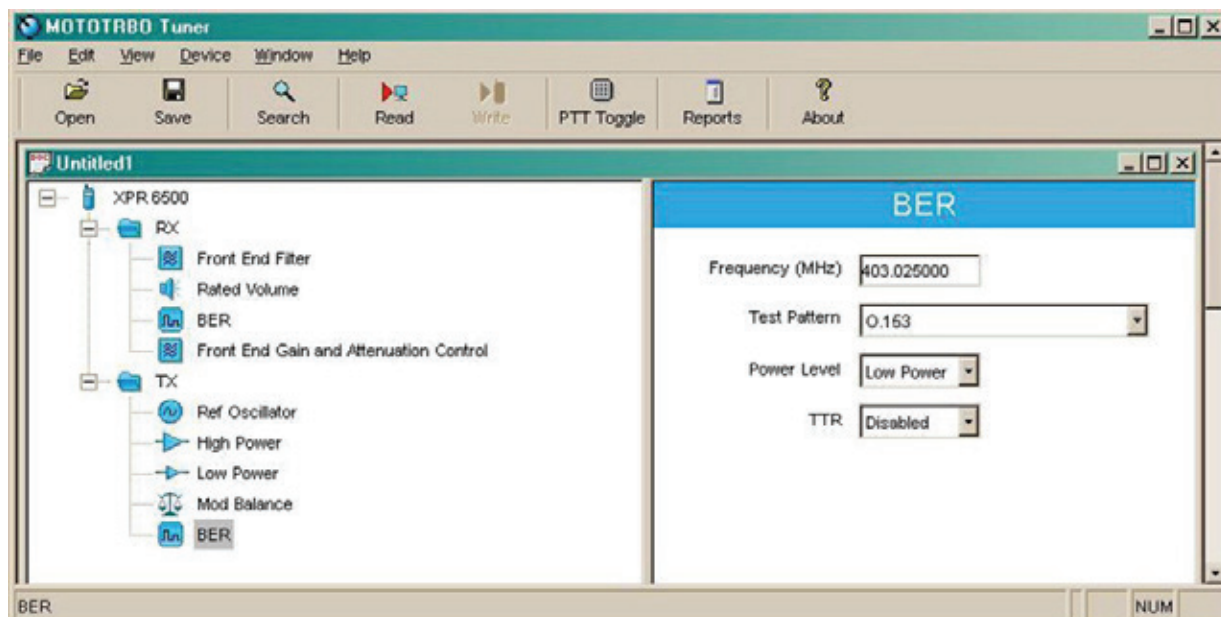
MOTOTRBO Tuner

File Edit View Device Window Help

Open Save Search Read Write PTT Toggle Reports About

Untitled1

XPR 6500
RX
Front End Filter
Rated Volume
BER
Front End Gain and Attenuation Control
TX
Ref Oscillator
High Power
Low Power
Mod Balance
BER

BER

Frequency (MHz) 403.025000
Test Pattern O.153
Power Level Low Power
TTR Disabled

BER

NUM